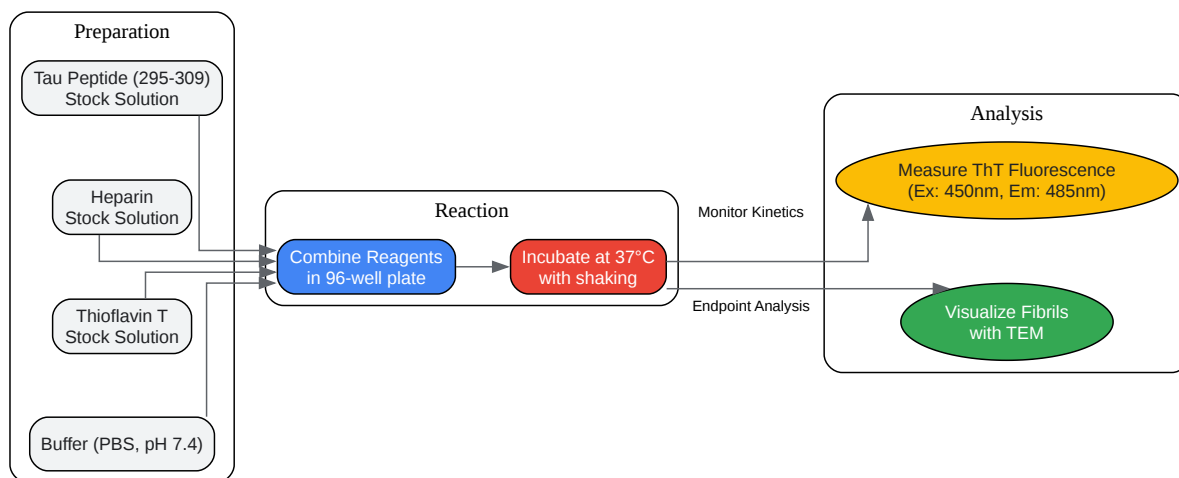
Preparation

Tau Peptide (295-309) Stock Solution

Heparin Stock Solution

Thioflavin T Stock Solution

Buffer (PBS, pH 7.4)

Reaction

Combine Reagents in 96-well plate

Incubate at 37°C with shaking

Monitor Kinetics

Endpoint Analysis

Analysis

Measure ThT Fluorescence (Ex: 450nm, Em: 485nm)

Visualize Fibrils with TEM